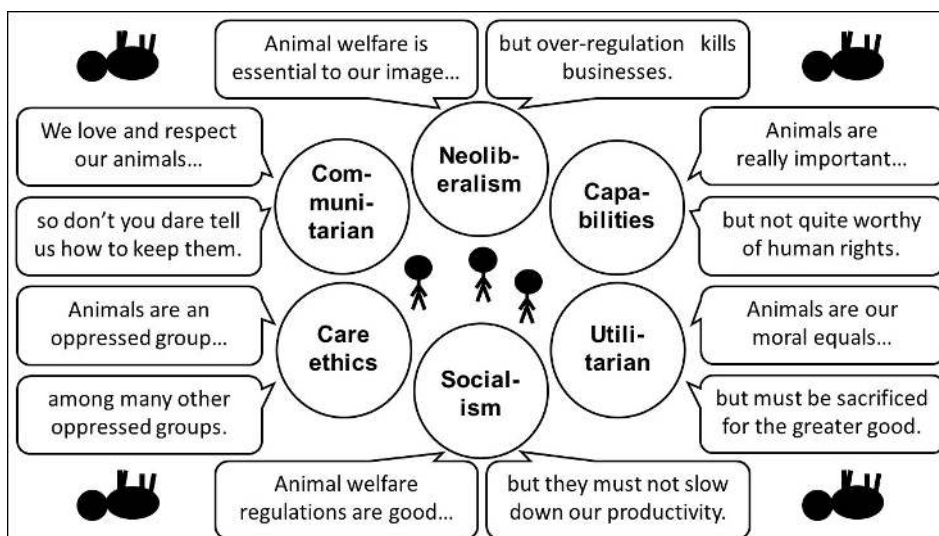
Animal welfare is essential to our image...

but over-regulation kills businesses.

Neoliberalism

We love and respect our animals...

so don't you dare tell us how to keep them.

Communitarian

Animals are really important...

but not quite worthy of human rights.

Capabilities

Animals are an oppressed group...

among many other oppressed groups.

Care ethics

Animals are our moral equals...

but must be sacrificed for the greater good.

Utilitarian

Socialism

Animal welfare regulations are good...

but they must not slow down our productivity.